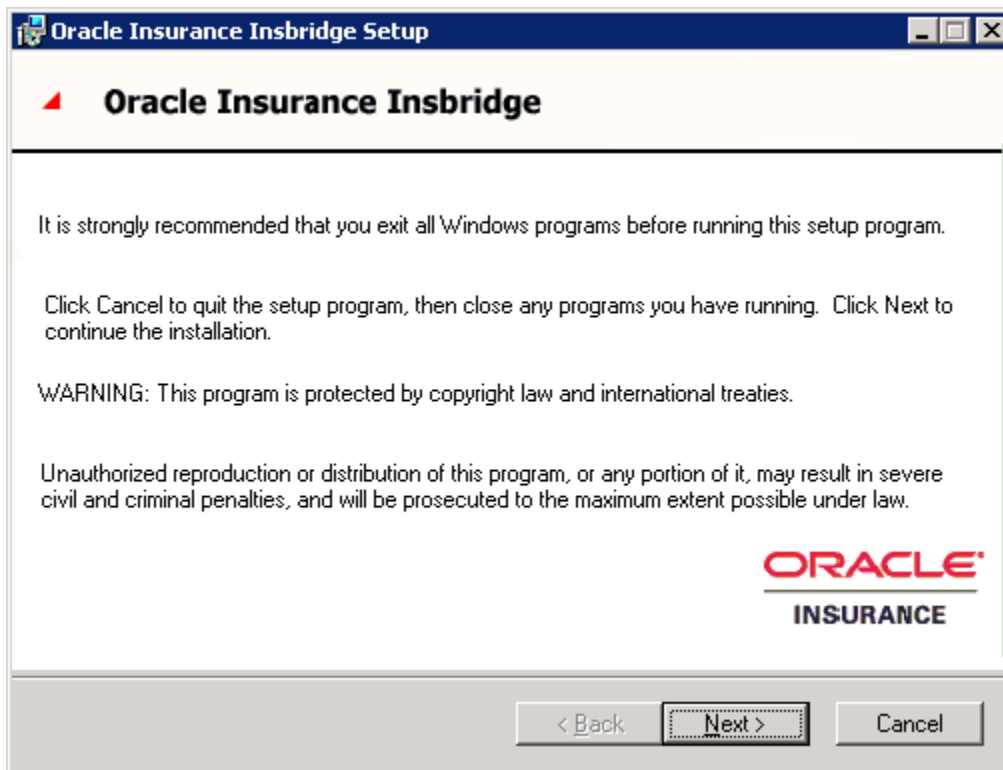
Oracle Insurance Insbridge Setup

Oracle Insurance Insbridge

It is strongly recommended that you exit all Windows programs before running this setup program.

Click Cancel to quit the setup program, then close any programs you have running. Click Next to continue the installation.

WARNING: This program is protected by copyright law and international treaties.

Unauthorized reproduction or distribution of this program, or any portion of it, may result in severe civil and criminal penalties, and will be prosecuted to the maximum extent possible under law.

ORACLE
INSURANCE

< Back
Next >
Cancel